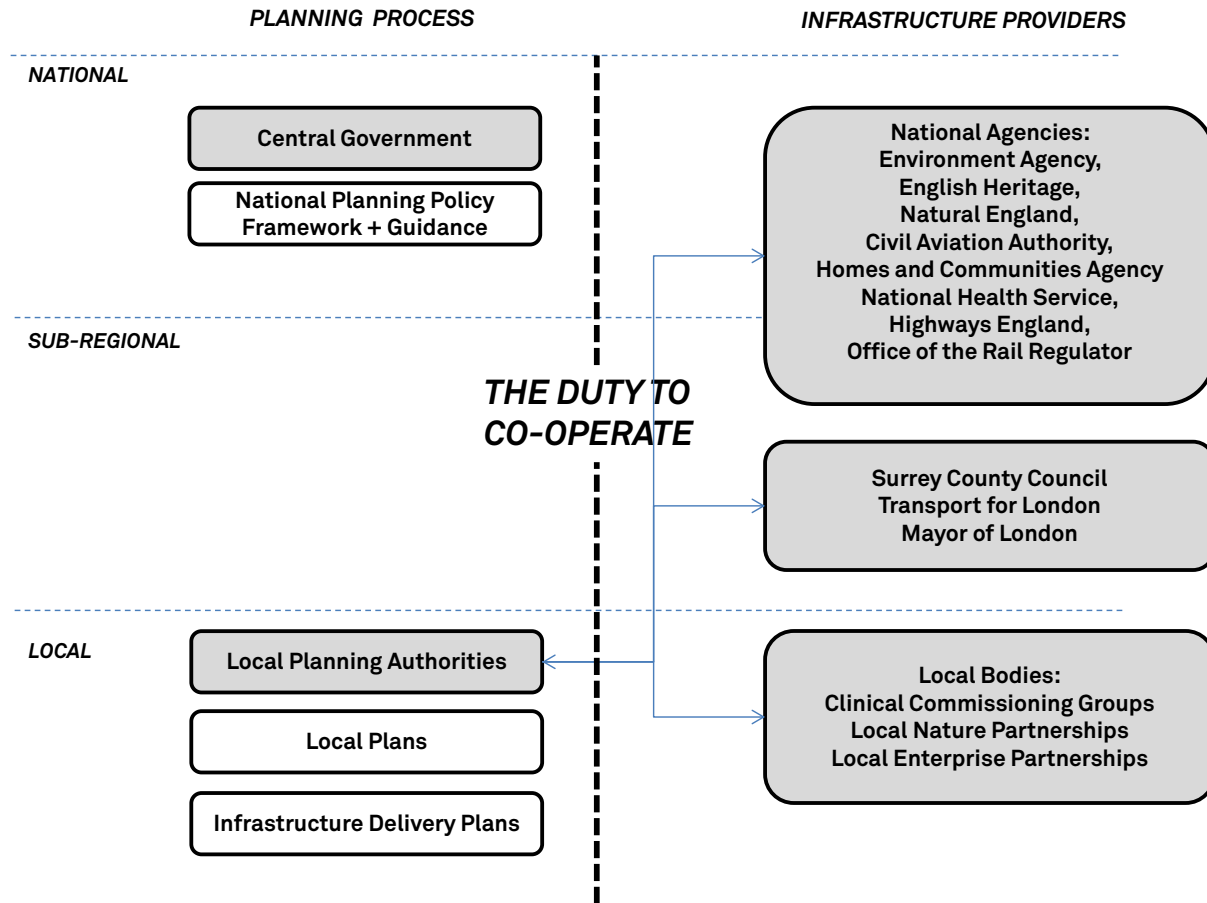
PLANNING PROCESS

INFRASTRUCTURE PROVIDERS

NATIONAL

Central Government

National Planning Policy Framework + Guidance

National Agencies:
Environment Agency,
English Heritage,
Natural England,
Civil Aviation Authority,
Homes and Communities Agency
National Health Service,
Highways England,
Office of the Rail Regulator

SUB-REGIONAL

THE DUTY TO CO-OPERATE

Surrey County Council
Transport for London
Mayor of London

LOCAL

Local Planning Authorities

Local Plans

Infrastructure Delivery Plans

Local Bodies:
Clinical Commissioning Groups
Local Nature Partnerships
Local Enterprise Partnerships